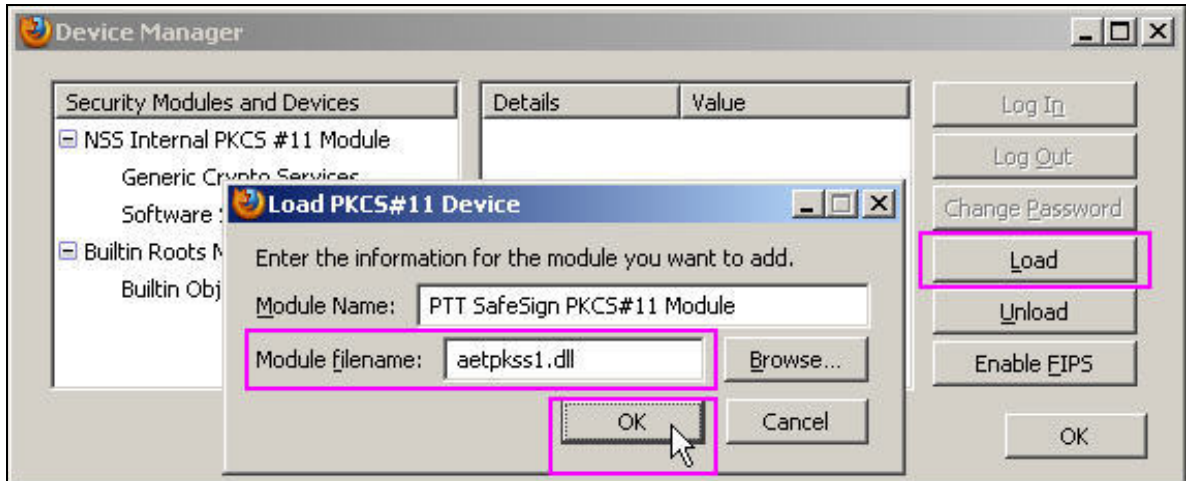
Device Manager

| Security Modules and Devices | Details | Value |
|---|---|---|
| ⊟ NSS Internal PKCS #11 Module | | |
| Generic Crypto Services | | |
| Software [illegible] | | |
| ⊟ Builtin Roots M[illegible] | | |
| Builtin Obj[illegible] | | |

Log In
Log Out
Change Password
Load
Unload
Enable FIPS
OK

Load PKCS#11 Device

Enter the information for the module you want to add.

Module Name: PTT SafeSign PKCS#11 Module

Module filename: aetpkss1.dll

Browse...

OK

Cancel